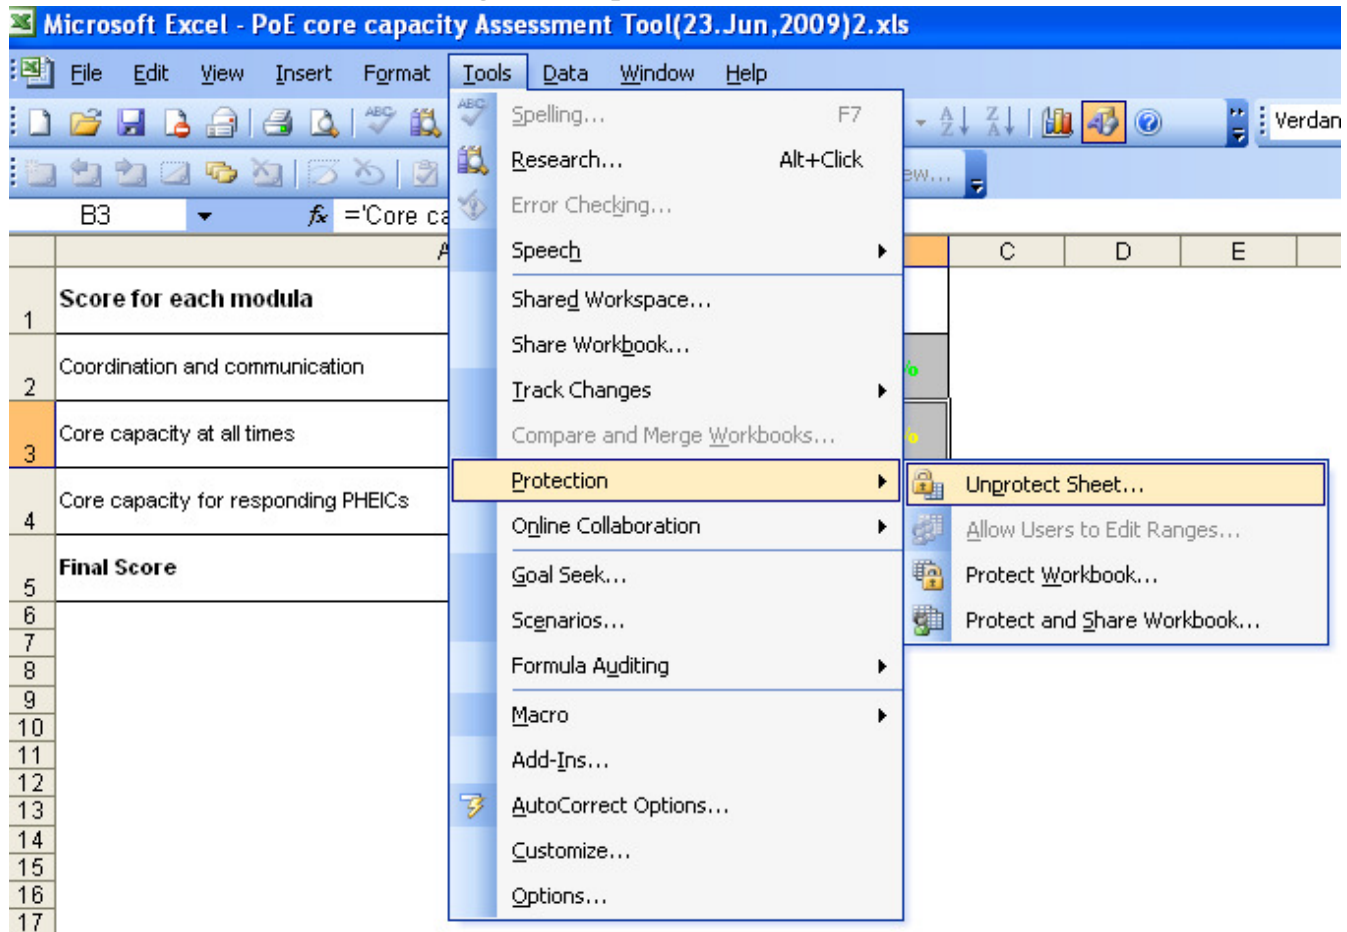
Microsoft Excel - PoE core capacity Assessment Tool(23.Jun,2009)2.xls

File Edit View Insert Format Tools Data Window Help

Verdan

ew...

B3 $f_x$ ='Core ca

A C D E

1 Score for each modula
2 Coordination and communication
3 Core capacity at all times
4 Core capacity for responding PHEICs
5 Final Score
6
7
8
9
10
11
12
13
14
15
16
17

Spelling... F7
Research... Alt+Click
Error Checking...
Speech
Shared Workspace...
Share Workbook...
Track Changes
Compare and Merge Workbooks...
Protection
Online Collaboration
Goal Seek...
Scenarios...
Formula Auditing
Macro
Add-Ins...
AutoCorrect Options...
Customize...
Options...

Unprotect Sheet...
Allow Users to Edit Ranges...
Protect Workbook...
Protect and Share Workbook...